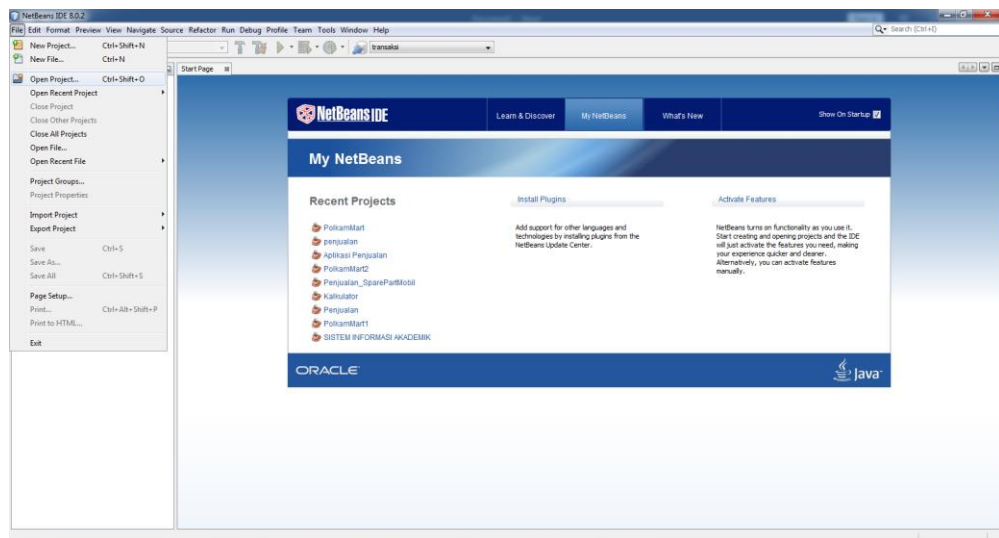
NetBeans IDE 8.0.2

File Edit Format Preview View Navigate Source Refactor Run Debug Profile Team Tools Window Help

Search (Ctrl+I)

transaksi

Start Page

New Project... Ctrl+Shift+N
New File... Ctrl+N
Open Project... Ctrl+Shift+O
Open Recent Project
Close Project
Close Other Projects
Close All Projects
Open File...
Open Recent File
Project Groups...
Project Properties
Import Project
Export Project
Save Ctrl+S
Save As...
Save All Ctrl+Shift+S
Page Setup...
Print... Ctrl+Alt+Shift+P
Print to HTML...
Exit

NetBeans IDE

Learn & Discover

My NetBeans

What's New

Show On Startup

My NetBeans

Recent Projects

PolkamMart
penjualan
Aplikasi Penjualan
PolkamMart2
Penjualan_SparePartMobil
Kalkulator
Penjualan
PolkamMart1
SISTEM INFORMASI AKADEMIK

Install Plugins

Add support for other languages and technologies by installing plugins from the NetBeans Update Center.

Activate Features

NetBeans turns on functionality as you use it. Start creating and opening projects and the IDE will just activate the features you need, making your experience quicker and cleaner. Alternatively, you can activate features manually.

ORACLE

Java